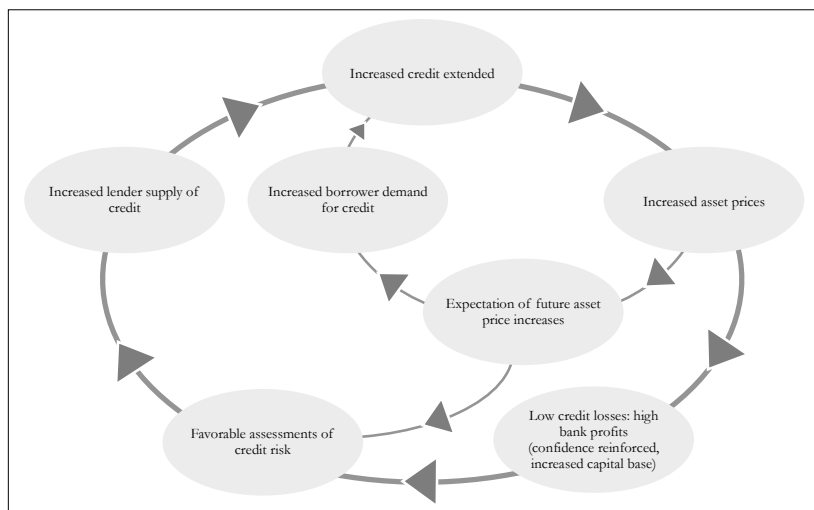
Increased credit extended

Increased lender supply of credit

Increased borrower demand for credit

Increased asset prices

Expectation of future asset price increases

Favorable assessments of credit risk

Low credit losses: high bank profits (confidence reinforced, increased capital base)